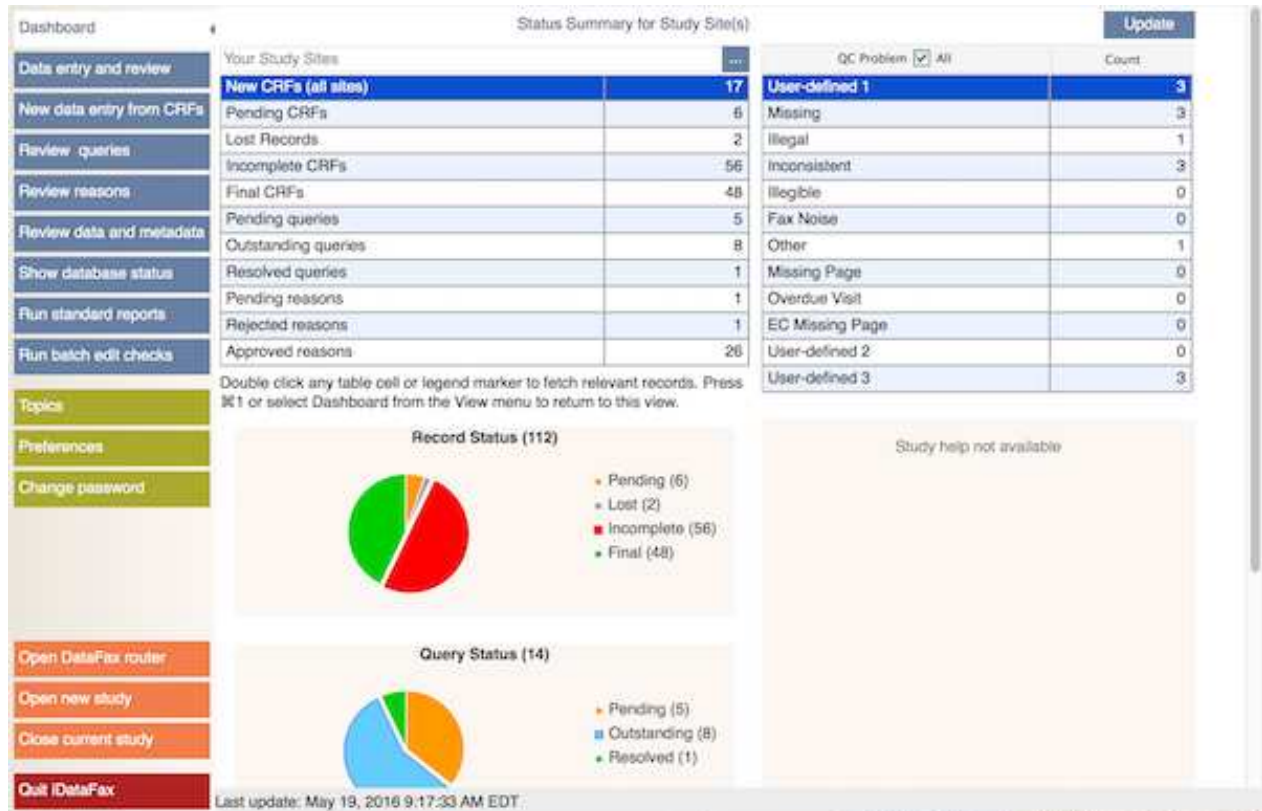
Dashboard

Data entry and review
New data entry from CRFs
Review queries
Review reasons
Review data and metadata
Show database status
Run standard reports
Run batch edit checks

Topics
Preferences
Change password

Open DataFax router
Open new study
Close current study

Quit iDataFax

Status Summary for Study Site(s)

Update

Your Study Sites ...

| | |
|---|---|
| New CRFs (all sites) | 17 |
| Pending CRFs | 6 |
| Lost Records | 2 |
| Incomplete CRFs | 56 |
| Final CRFs | 48 |
| Pending queries | 5 |
| Outstanding queries | 8 |
| Resolved queries | 1 |
| Pending reasons | 1 |
| Rejected reasons | 1 |
| Approved reasons | 26 |

| QC Problem ☑ All | Count |
|---|---|
| User-defined 1 | 3 |
| Missing | 3 |
| Illegal | 1 |
| Inconsistent | 3 |
| Illegible | 0 |
| Fax Noise | 0 |
| Other | 1 |
| Missing Page | 0 |
| Overdue Visit | 0 |
| EC Missing Page | 0 |
| User-defined 2 | 0 |
| User-defined 3 | 3 |

Double click any table cell or legend marker to fetch relevant records. Press ⌘1 or select Dashboard from the View menu to return to this view.

Record Status (112)

Pending (6)
Lost (2)
Incomplete (56)
Final (48)

Study help not available

Query Status (14)

Pending (5)
Outstanding (8)
Resolved (1)

Last update: May 19, 2016 9:17:33 AM EDT